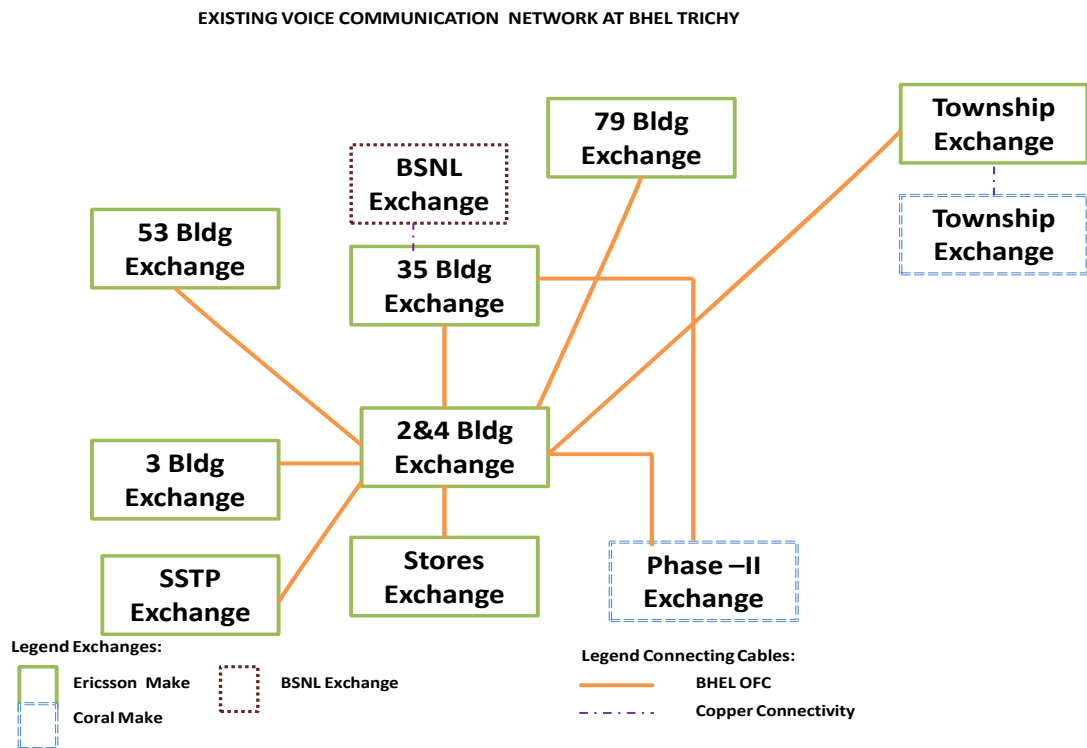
EXISTING VOICE COMMUNICATION NETWORK AT BHEL TRICHY

BSNL Exchange

79 Bldg Exchange

Township Exchange

Township Exchange

53 Bldg Exchange

35 Bldg Exchange

2&4 Bldg Exchange

3 Bldg Exchange

SSTP Exchange

Stores Exchange

Phase –II Exchange

Legend Exchanges:

Ericsson Make

BSNL Exchange

Coral Make

Legend Connecting Cables:

BHEL OFC

Copper Connectivity